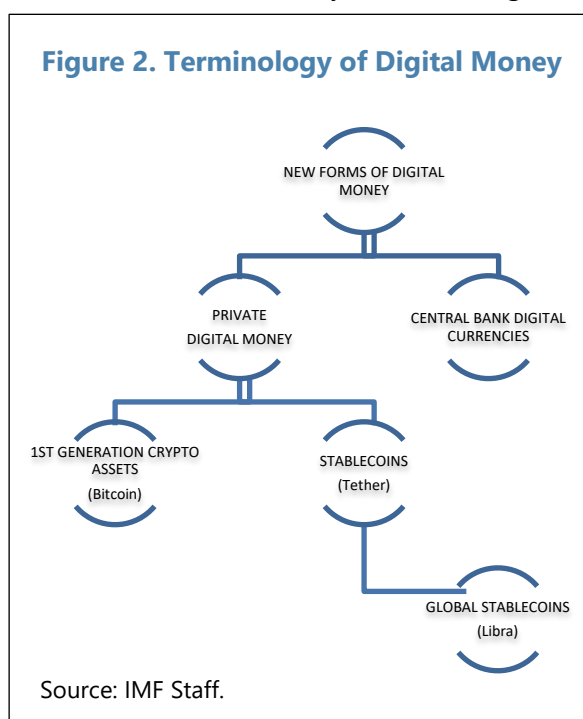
Figure 2. Terminology of Digital Money

NEW FORMS OF DIGITAL MONEY

PRIVATE DIGITAL MONEY

CENTRAL BANK DIGITAL CURRENCIES

1ST GENERATION CRYPTO ASSETS (Bitcoin)

STABLECOINS (Tether)

GLOBAL STABLECOINS (Libra)

Source: IMF Staff.